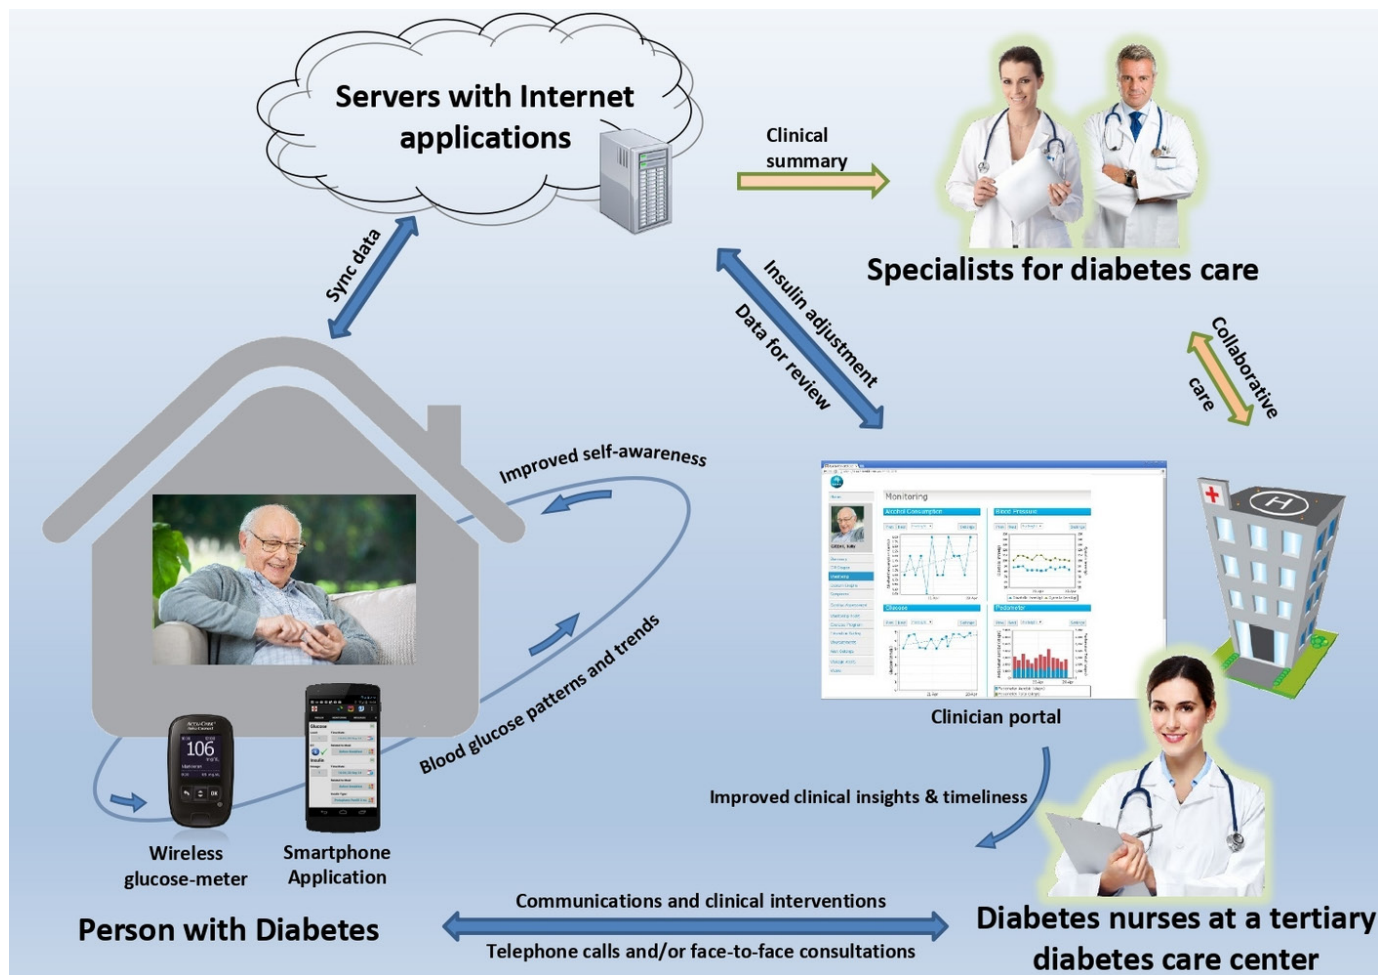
Servers with Internet applications

Clinical summary

Specialists for diabetes care

Sync data

Insulin adjustment

Data for review

Collaborative care

Improved self-awareness

Monitoring

Blood glucose patterns and trends

106

Clinician portal

Improved clinical insights & timeliness

Wireless glucose-meter

Smartphone Application

Person with Diabetes

Communications and clinical interventions

Telephone calls and/or face-to-face consultations

Diabetes nurses at a tertiary diabetes care center